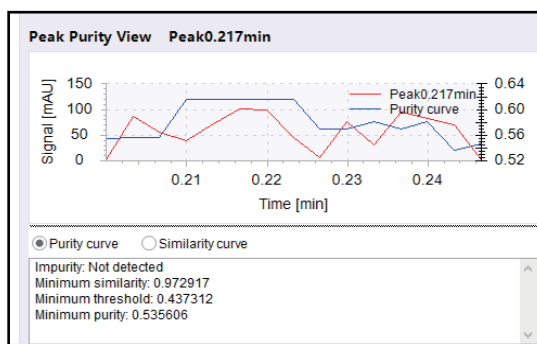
Peak Purity View Peak0.217min

Signal [mAU]
150
100
50
0

0.64
0.60
0.56
0.52

Peak0.217min
Purity curve

0.21
0.22
0.23
0.24
Time [min]

Purity curve
Similarity curve

Impurity: Not detected
Minimum similarity: 0.972917
Minimum threshold: 0.437312
Minimum purity: 0.535606